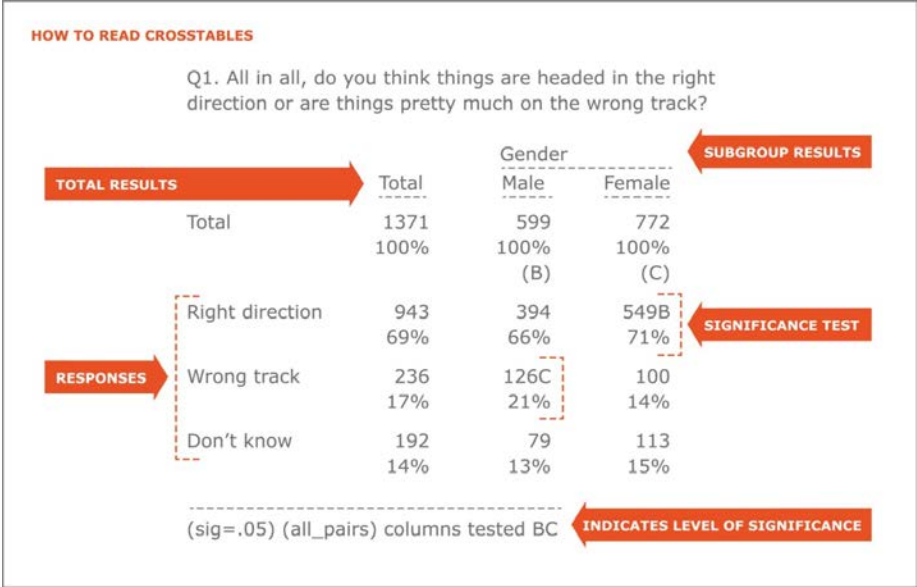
HOW TO READ CROSSTABLES

Q1. All in all, do you think things are headed in the right direction or are things pretty much on the wrong track?

SUBGROUP RESULTS

TOTAL RESULTS

| | Total | Gender Male | Gender Female |
|---|---|---|---|
| Total | 1371 100% | 599 100% (B) | 772 100% (C) |
| Right direction | 943 69% | 394 66% | 549B 71% |
| Wrong track | 236 17% | 126C 21% | 100 14% |
| Don't know | 192 14% | 79 13% | 113 15% |

SIGNIFICANCE TEST

RESPONSES

(sig=.05) (all_pairs) columns tested BC

INDICATES LEVEL OF SIGNIFICANCE